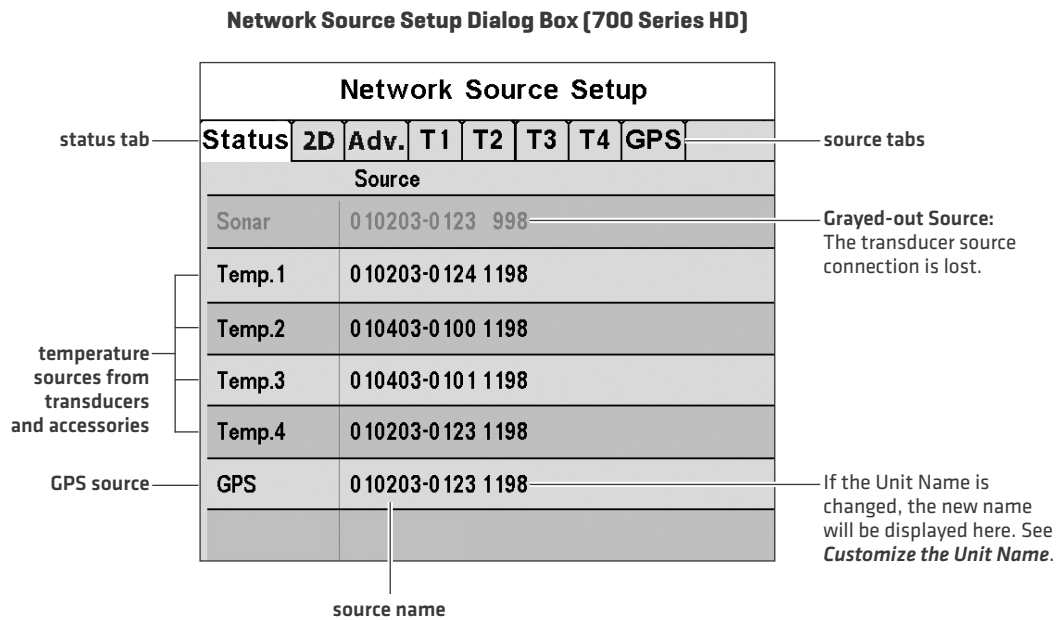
Network Source Setup Dialog Box (700 Series HD)

Network Source Setup

status tab

Status | 2D | Adv. | T1 | T2 | T3 | T4 | GPS

source tabs

| Source | |
|---|---|
| Sonar | 010203-0123 998 |
| Temp.1 | 010203-0124 1198 |
| Temp.2 | 010403-0100 1198 |
| Temp.3 | 010403-0101 1198 |
| Temp.4 | 010203-0123 1198 |
| GPS | 010203-0123 1198 |
| | |

Grayed-out Source: The transducer source connection is lost.

temperature sources from transducers and accessories

GPS source

If the Unit Name is changed, the new name will be displayed here. See *Customize the Unit Name*.

source name